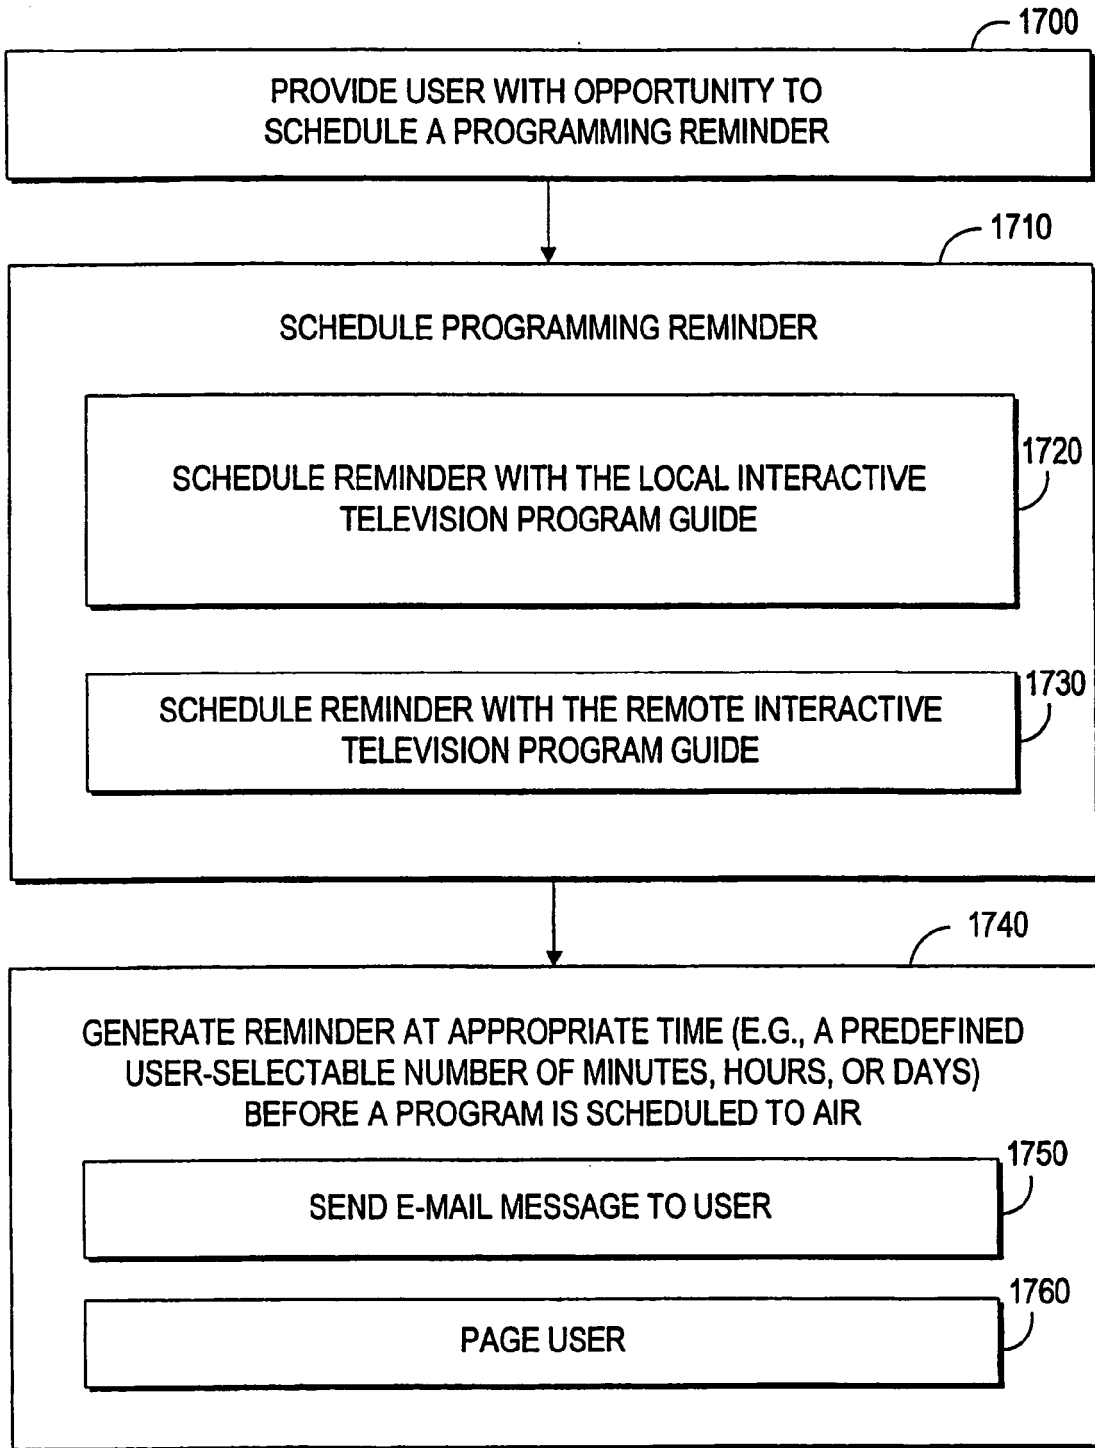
1700

PROVIDE USER WITH OPPORTUNITY TO SCHEDULE A PROGRAMMING REMINDER

1710

SCHEDULE PROGRAMMING REMINDER

1720

SCHEDULE REMINDER WITH THE LOCAL INTERACTIVE TELEVISION PROGRAM GUIDE

1730

SCHEDULE REMINDER WITH THE REMOTE INTERACTIVE TELEVISION PROGRAM GUIDE

1740

GENERATE REMINDER AT APPROPRIATE TIME (E.G., A PREDEFINED USER-SELECTABLE NUMBER OF MINUTES, HOURS, OR DAYS) BEFORE A PROGRAM IS SCHEDULED TO AIR

1750

SEND E-MAIL MESSAGE TO USER

1760

PAGE USER